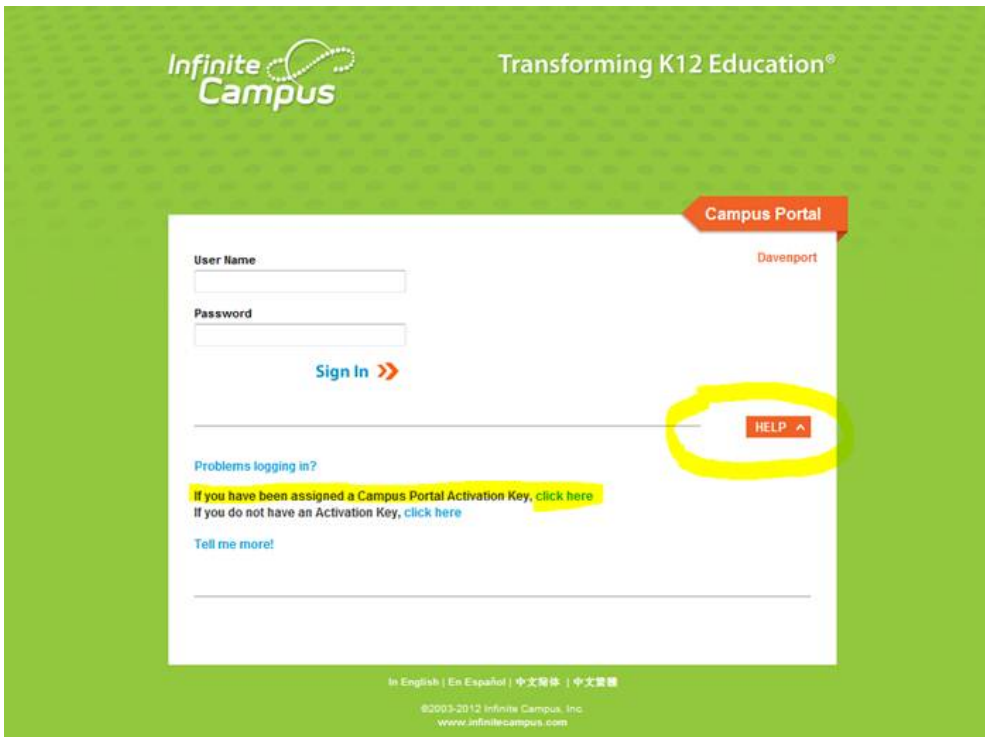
Infinite Campus

Transforming K12 Education®

Campus Portal

Davenport

User Name

Password

Sign In

HELP

Problems logging in?

If you have been assigned a Campus Portal Activation Key, click here
If you do not have an Activation Key, click here

Tell me more!

In English | En Español | 中文简体 | 中文繁體

©2003-2012 Infinite Campus, Inc.
www.infinitecampus.com